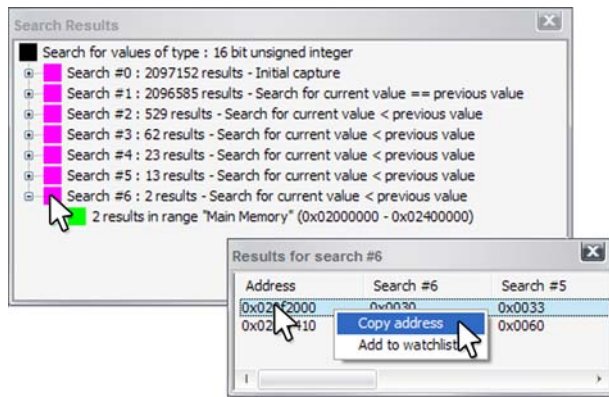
Search Results

Search for values of type : 16 bit unsigned integer
Search #0 : 2097152 results - Initial capture
Search #1 : 2096585 results - Search for current value == previous value
Search #2 : 529 results - Search for current value < previous value
Search #3 : 62 results - Search for current value < previous value
Search #4 : 23 results - Search for current value < previous value
Search #5 : 13 results - Search for current value < previous value
Search #6 : 2 results - Search for current value < previous value
2 results in range "Main Memory" (0x02000000 - 0x02400000)

Results for search #6

| Address | Search #6 | Search #5 |
|---|---|---|
| 0x02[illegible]2000 | 0x0030 | 0x0033 |
| 0x02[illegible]410 | | 0x0060 |

Copy address
Add to watchlist